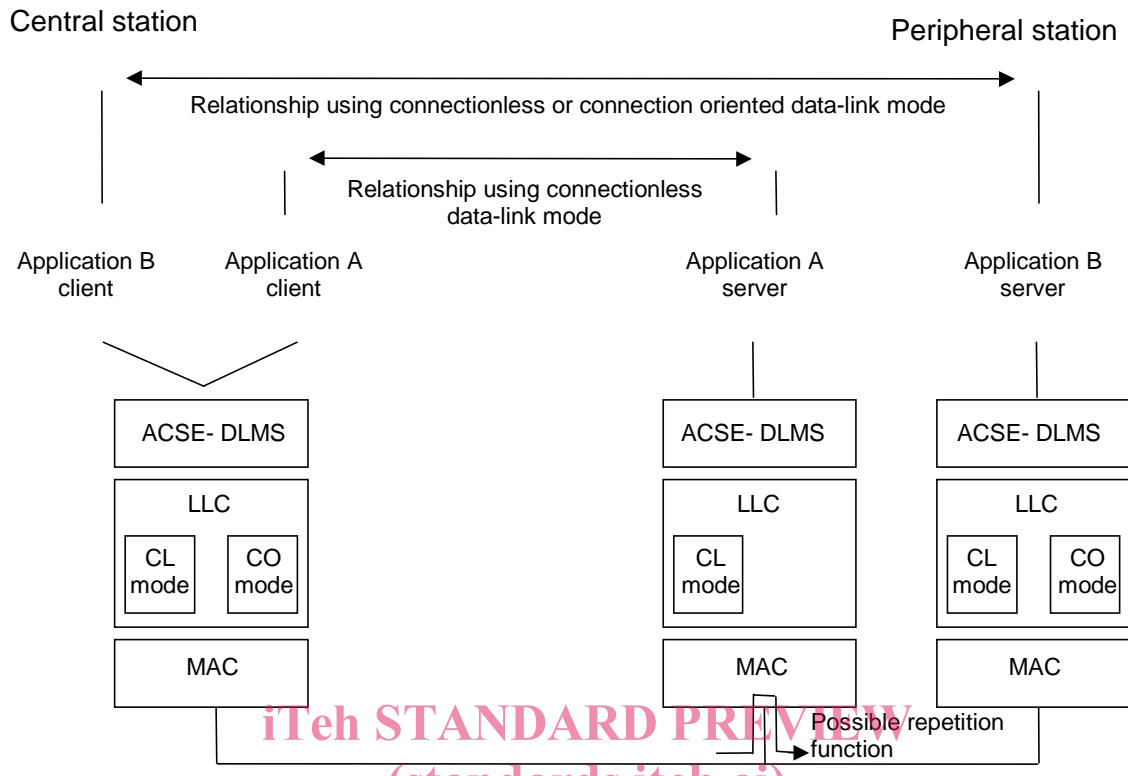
Central station

Peripheral station

Relationship using connectionless or connection oriented data-link mode

Relationship using connectionless data-link mode

Application B client

Application A client

Application A server

Application B server

ACSE- DLMS

LLC

CL mode

CO mode

MAC

ACSE- DLMS

LLC

CL mode

MAC

ACSE- DLMS

LLC

CL mode

CO mode

MAC

iTeh STANDARD PREVIEW

Possible repetition function

(standards.iteh.ai)